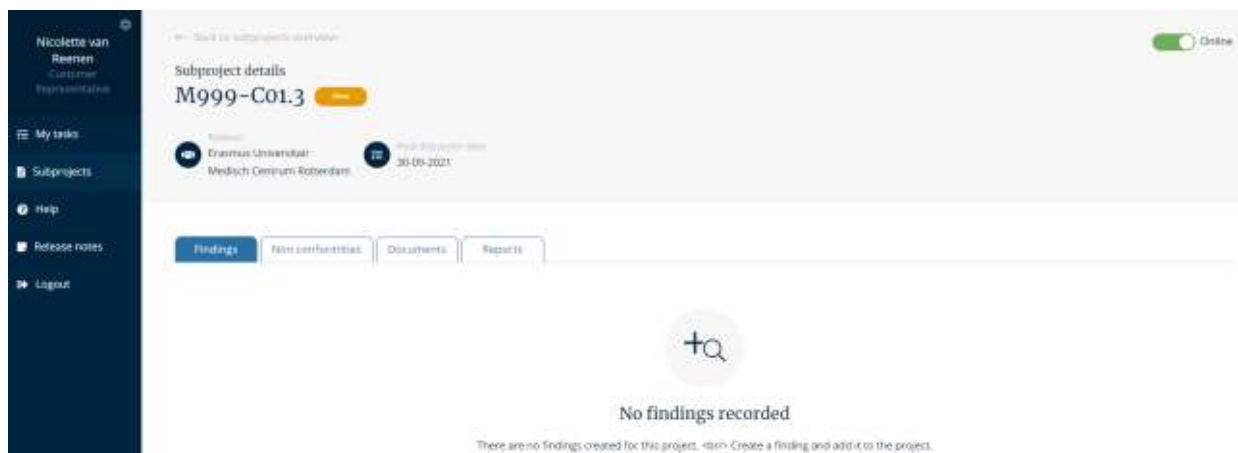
Nicolette van Reenen
Customer Representative

My tasks
Subprojects
Help
Release notes
Logout

← Back to subprojects overview

Online

Subproject details
M999-C01.3 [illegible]

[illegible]
Erasmus Universitair Medisch Centrum Rotterdam

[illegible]
30-09-2021

Findings
Non conformities
Documents
Reports

No findings recorded

There are no findings created for this project. <br/> Create a finding and add it to the project.